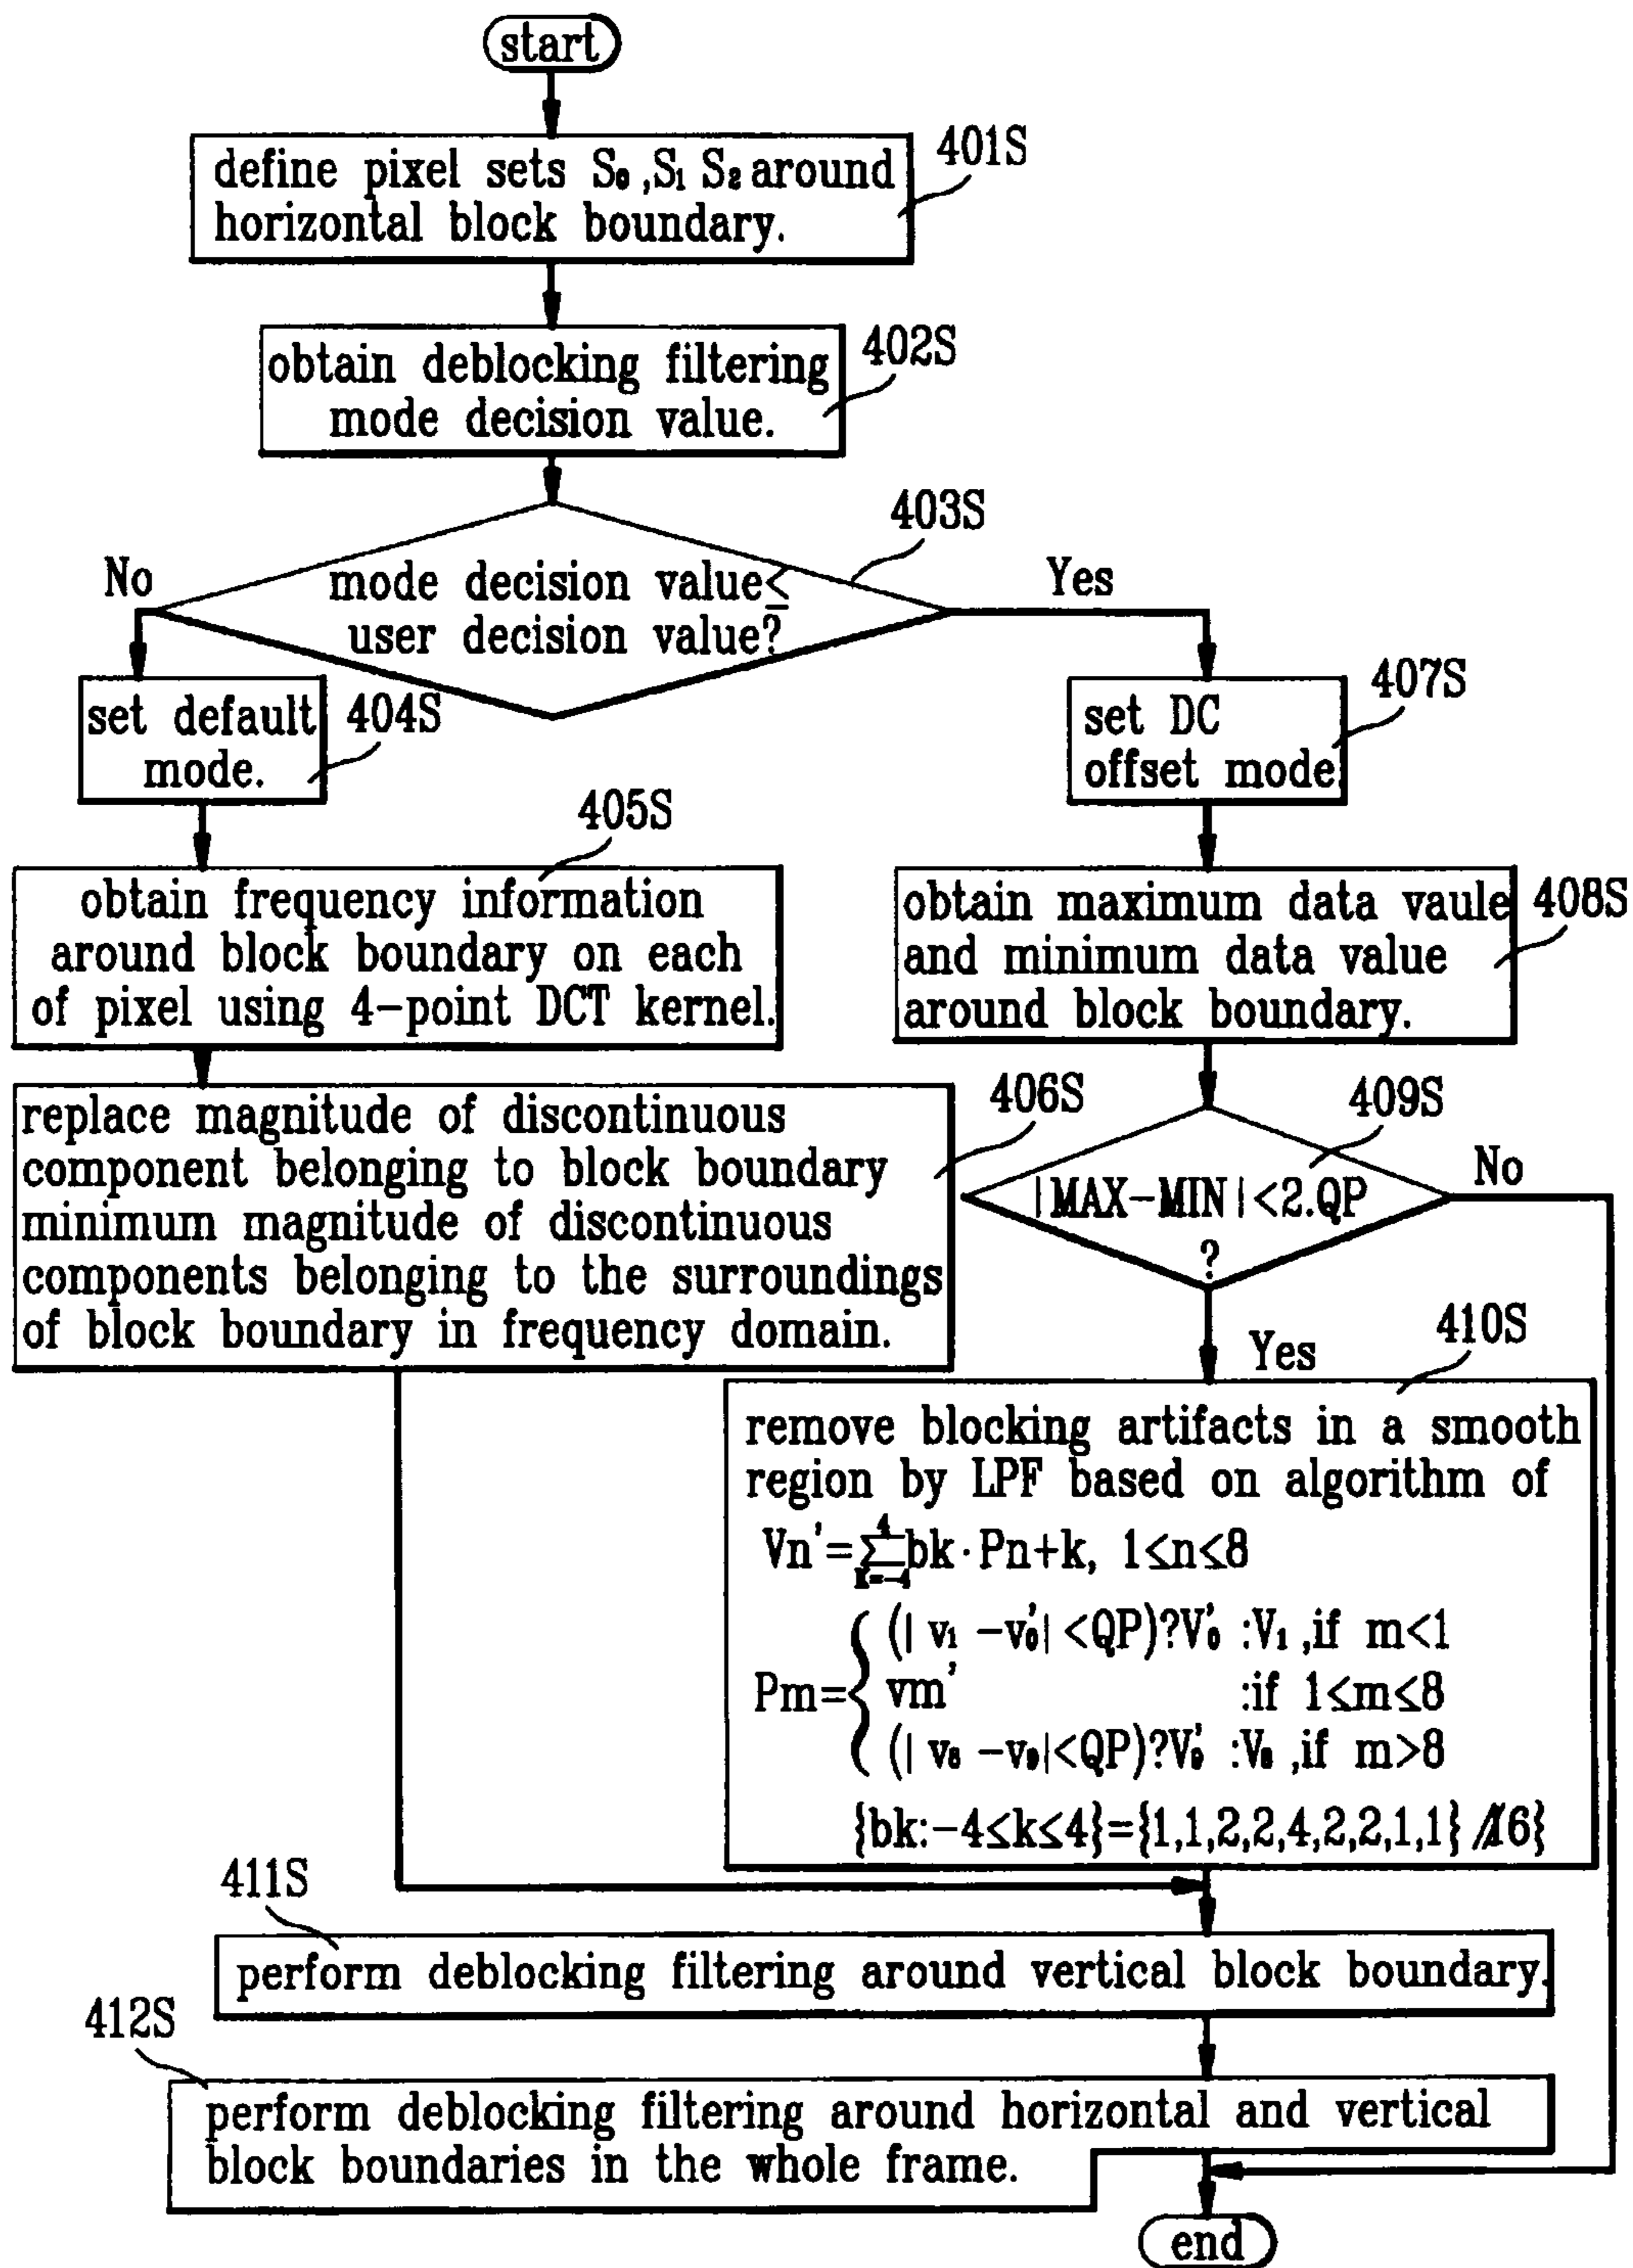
start

define pixel sets $S_0$ ,$S_1$ $S_2$ around horizontal block boundary.

401S

obtain deblocking filtering mode decision value.

402S

403S

No

mode decision value≤ user decision value?

Yes

set default mode.

404S

set DC offset mode

407S

405S

obtain frequency information around block boundary on each of pixel using 4-point DCT kernel.

obtain maximum data vaule and minimum data value around block boundary.

408S

replace magnitude of discontinuous component belonging to block boundary minimum magnitude of discontinuous components belonging to the surroundings of block boundary in frequency domain.

406S

409S

|MAX−MIN|<2.QP ?

No

Yes

410S

remove blocking artifacts in a smooth region by LPF based on algorithm of

$Vn'=\sum_{k=-4}^{4} bk \cdot Pn+k,\ 1\leq n\leq 8$

$Pm=\begin{cases} (|v_1-v_0'|<QP)?V_0' & :V_1,\text{if } m<1 \\ vm' & :\text{if } 1\leq m\leq 8 \\ (|v_8-v_9|<QP)?V_9' & :V_8,\text{if } m>8 \end{cases}$

$\{bk:-4\leq k\leq 4\}=\{1,1,2,2,4,2,2,1,1\}/16\}$

411S

perform deblocking filtering around vertical block boundary.

412S

perform deblocking filtering around horizontal and vertical block boundaries in the whole frame.

end